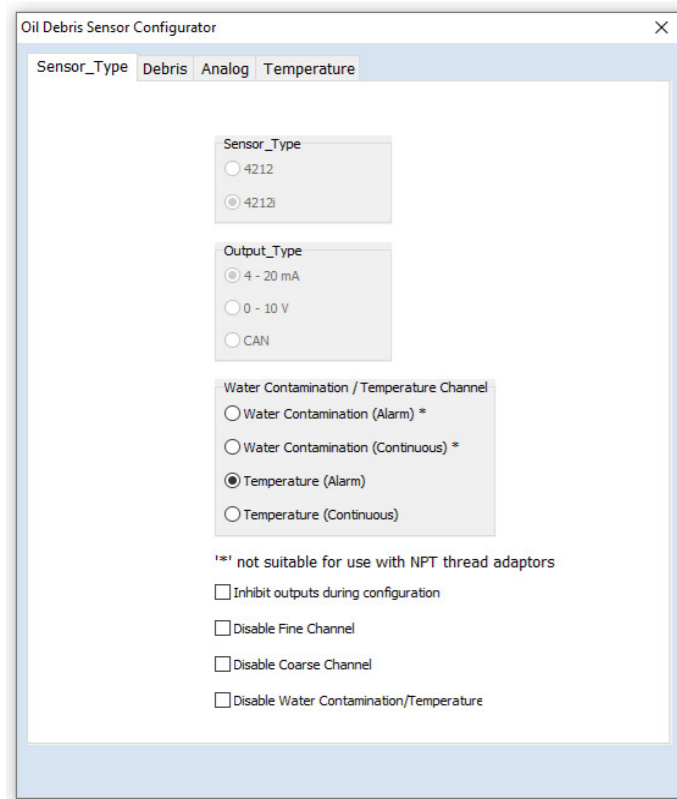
Oil Debris Sensor Configurator

X

Sensor_Type Debris Analog Temperature

Sensor_Type
4212
4212i

Output_Type
4 - 20 mA
0 - 10 V
CAN

Water Contamination / Temperature Channel
Water Contamination (Alarm) *
Water Contamination (Continuous) *
Temperature (Alarm)
Temperature (Continuous)

'*' not suitable for use with NPT thread adaptors

Inhibit outputs during configuration

Disable Fine Channel

Disable Coarse Channel

Disable Water Contamination/Temperature